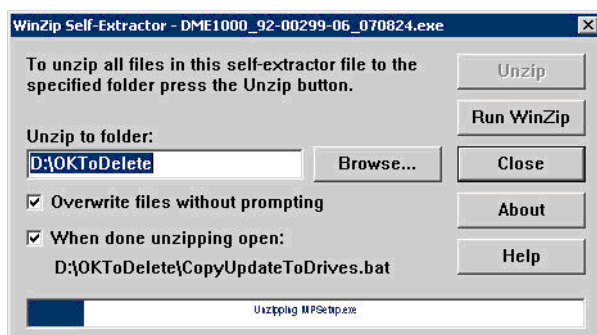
WinZip Self-Extractor - DME1000_92-00299-06_070824.exe

×

To unzip all files in this self-extractor file to the specified folder press the Unzip button.

Unzip

Run WinZip

Unzip to folder:

D:\OKToDelete

Browse...

Close

☑ Overwrite files without prompting

About

☑ When done unzipping open:

D:\OKToDelete\CopyUpdateToDrives.bat

Help

Unzipping MPSetup.exe